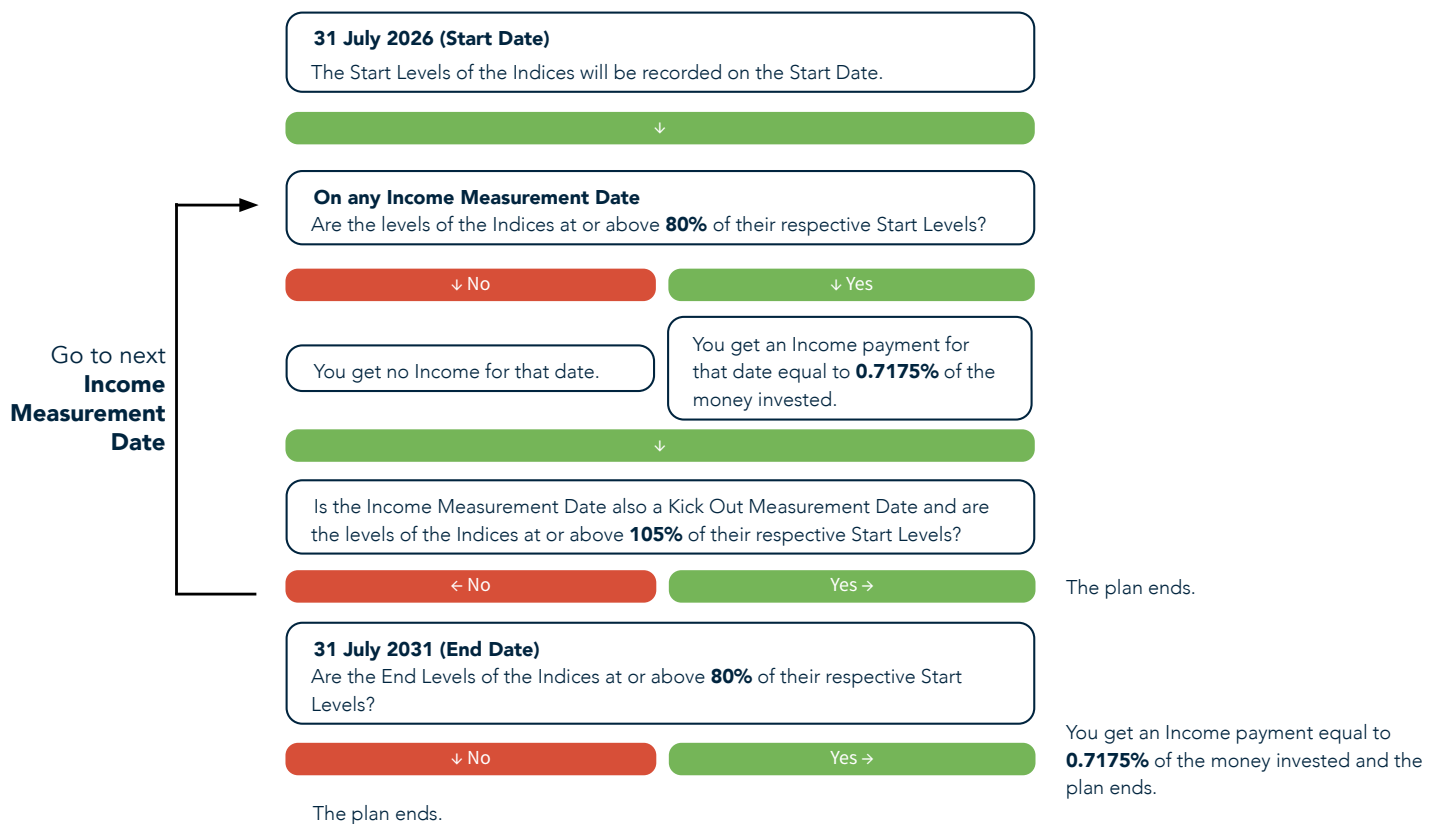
31 July 2026 (Start Date)
The Start Levels of the Indices will be recorded on the Start Date.

↓

Go to next **Income Measurement Date**

On any Income Measurement Date
Are the levels of the Indices at or above **80%** of their respective Start Levels?

↓ No

↓ Yes

You get no Income for that date.

You get an Income payment for that date equal to **0.7175%** of the money invested.

↓

Is the Income Measurement Date also a Kick Out Measurement Date and are the levels of the Indices at or above **105%** of their respective Start Levels?

← No

Yes →

The plan ends.

31 July 2031 (End Date)
Are the End Levels of the Indices at or above **80%** of their respective Start Levels?

↓ No

Yes →

You get an Income payment equal to **0.7175%** of the money invested and the plan ends.

The plan ends.